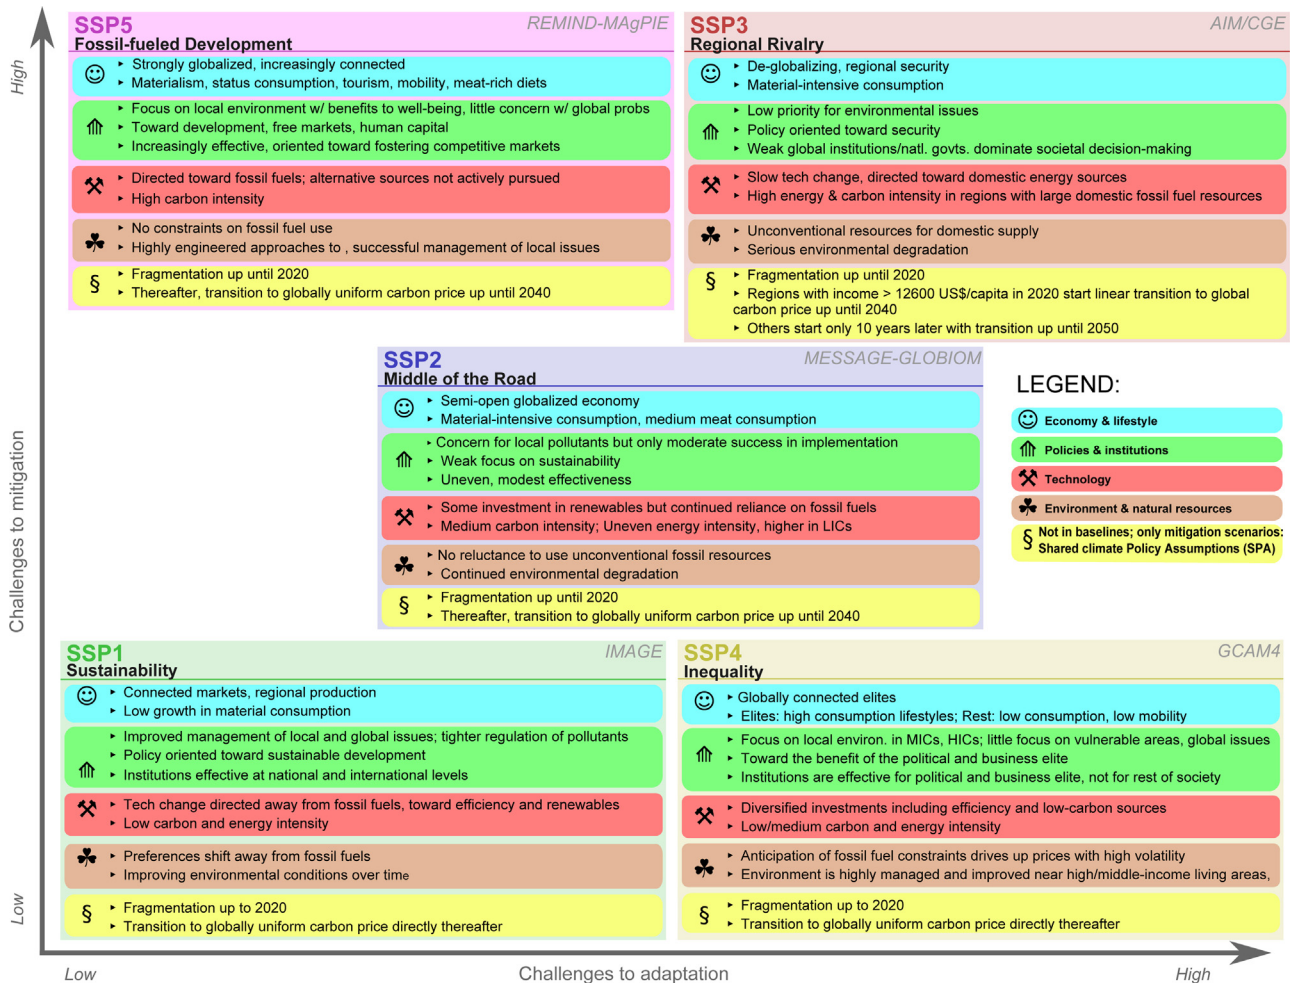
High

Challenges to mitigation

Low

SSP5
Fossil-fueled Development
REMIND-MAgPIE

☺
- Strongly globalized, increasingly connected
- Materialism, status consumption, tourism, mobility, meat-rich diets

- Focus on local environment w/ benefits to well-being, little concern w/ global probs
- Toward development, free markets, human capital
- Increasingly effective, oriented toward fostering competitive markets

- Directed toward fossil fuels; alternative sources not actively pursued
- High carbon intensity

- No constraints on fossil fuel use
- Highly engineered approaches to , successful management of local issues

§
- Fragmentation up until 2020
- Thereafter, transition to globally uniform carbon price up until 2040

SSP3
Regional Rivalry
AIM/CGE

☺
- De-globalizing, regional security
- Material-intensive consumption

- Low priority for environmental issues
- Policy oriented toward security
- Weak global institutions/natl. govts. dominate societal decision-making

- Slow tech change, directed toward domestic energy sources
- High energy & carbon intensity in regions with large domestic fossil fuel resources

- Unconventional resources for domestic supply
- Serious environmental degradation

§
- Fragmentation up until 2020
- Regions with income > 12600 US$/capita in 2020 start linear transition to global carbon price up until 2040
- Others start only 10 years later with transition up until 2050

SSP2
Middle of the Road
MESSAGE-GLOBIOM

☺
- Semi-open globalized economy
- Material-intensive consumption, medium meat consumption

- Concern for local pollutants but only moderate success in implementation
- Weak focus on sustainability
- Uneven, modest effectiveness

- Some investment in renewables but continued reliance on fossil fuels
- Medium carbon intensity; Uneven energy intensity, higher in LICs

- No reluctance to use unconventional fossil resources
- Continued environmental degradation

§
- Fragmentation up until 2020
- Thereafter, transition to globally uniform carbon price up until 2040

LEGEND:
☺ Economy & lifestyle
Policies & institutions
Technology
Environment & natural resources
§ Not in baselines; only mitigation scenarios: Shared climate Policy Assumptions (SPA)

SSP1
Sustainability
IMAGE

☺
- Connected markets, regional production
- Low growth in material consumption

- Improved management of local and global issues; tighter regulation of pollutants
- Policy oriented toward sustainable development
- Institutions effective at national and international levels

- Tech change directed away from fossil fuels, toward efficiency and renewables
- Low carbon and energy intensity

- Preferences shift away from fossil fuels
- Improving environmental conditions over time

§
- Fragmentation up to 2020
- Transition to globally uniform carbon price directly thereafter

SSP4
Inequality
GCAM4

☺
- Globally connected elites
- Elites: high consumption lifestyles; Rest: low consumption, low mobility

- Focus on local environ. in MICs, HICs; little focus on vulnerable areas, global issues
- Toward the benefit of the political and business elite
- Institutions are effective for political and business elite, not for rest of society

- Diversified investments including efficiency and low-carbon sources
- Low/medium carbon and energy intensity

- Anticipation of fossil fuel constraints drives up prices with high volatility
- Environment is highly managed and improved near high/middle-income living areas,

§
- Fragmentation up to 2020
- Transition to globally uniform carbon price directly thereafter

Low
Challenges to adaptation
High